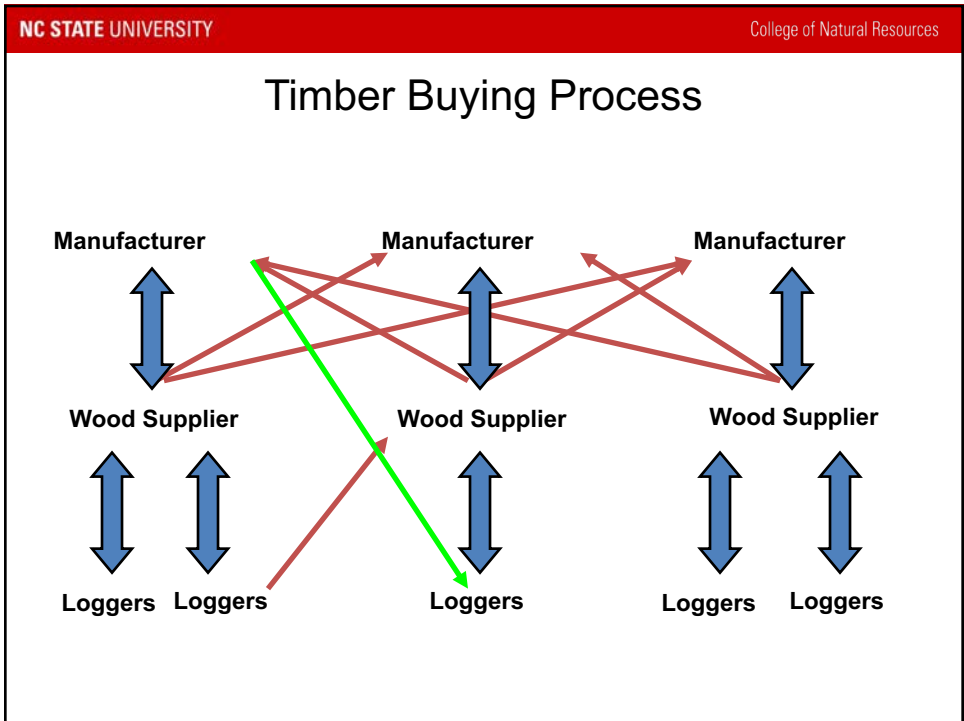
NC STATE UNIVERSITY

College of Natural Resources

Timber Buying Process

Manufacturer

Manufacturer

Manufacturer

Wood Supplier

Wood Supplier

Wood Supplier

Loggers

Loggers

Loggers

Loggers

Loggers